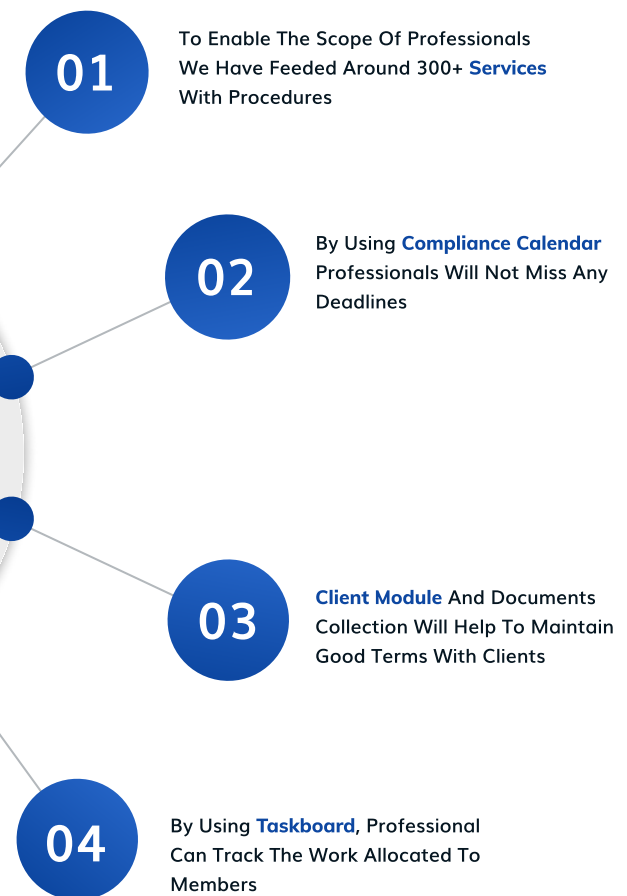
01

To Enable The Scope Of Professionals We Have Feeded Around 300+ Services With Procedures

02

By Using Compliance Calendar Professionals Will Not Miss Any Deadlines

03

Client Module And Documents Collection Will Help To Maintain Good Terms With Clients

04

By Using Taskboard, Professional Can Track The Work Allocated To Members